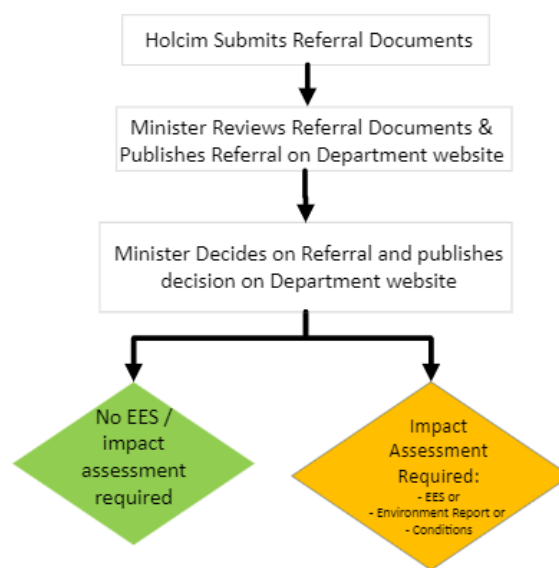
Holcim Submits Referral Documents

Minister Reviews Referral Documents & Publishes Referral on Department website

Minister Decides on Referral and publishes decision on Department website

No EES / impact assessment required

Impact Assessment Required:
- EES or
- Environment Report or
- Conditions